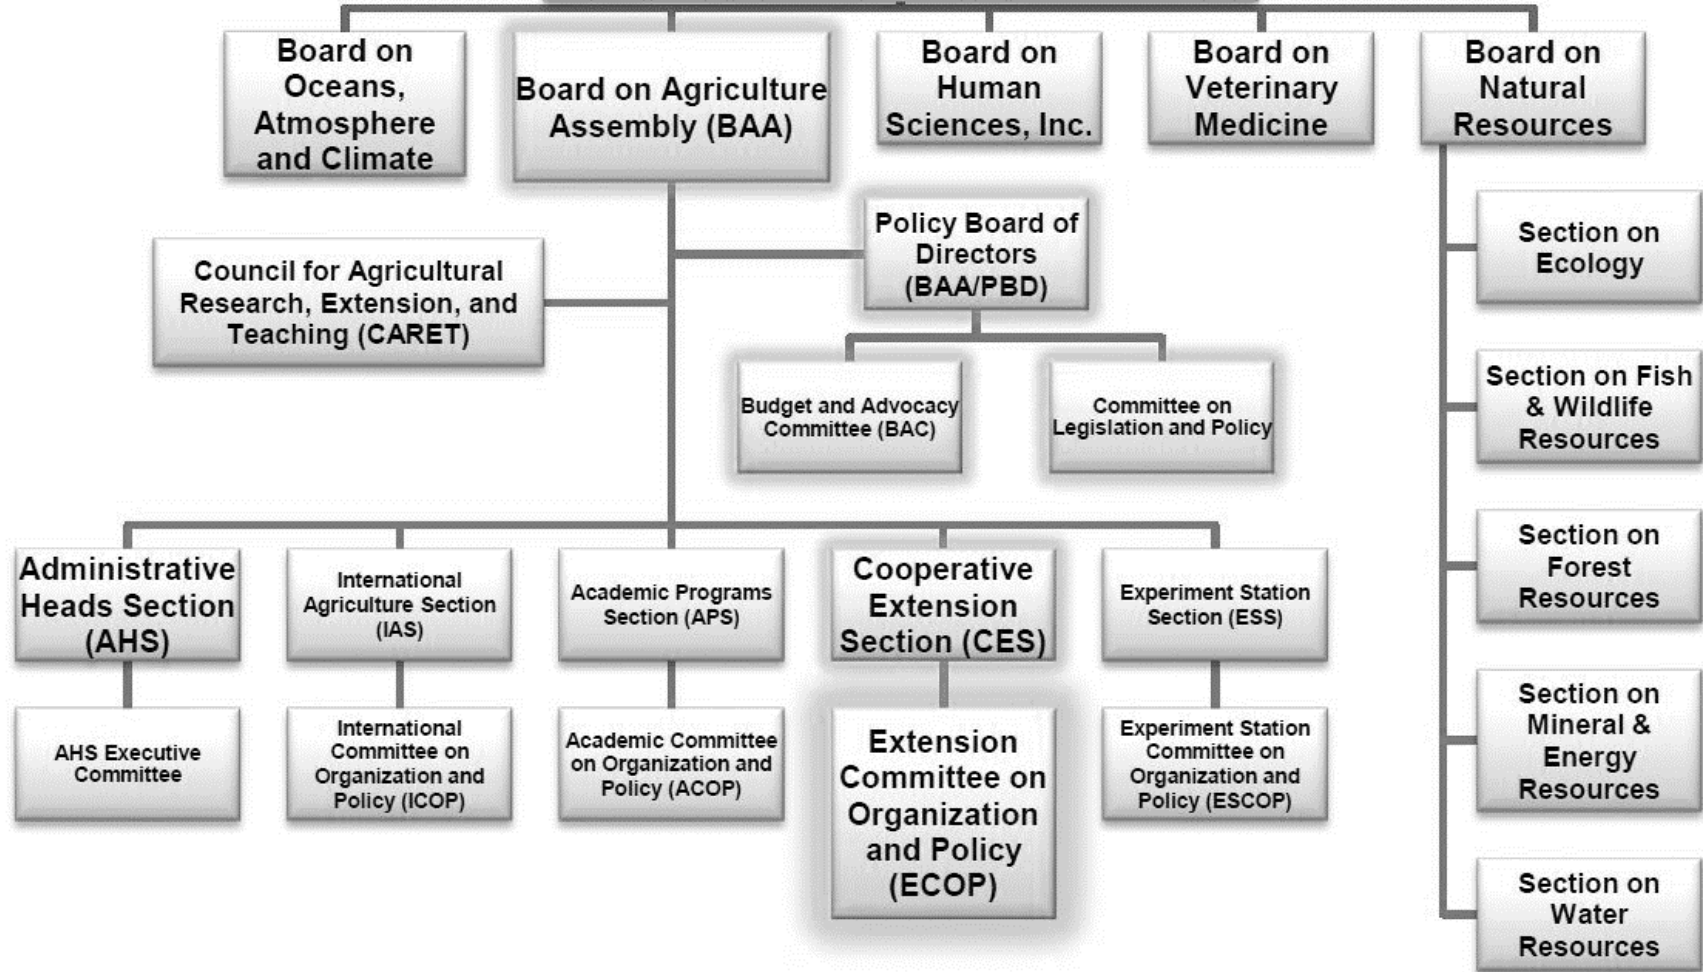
Board on Oceans, Atmosphere and Climate

Board on Agriculture Assembly (BAA)

Board on Human Sciences, Inc.

Board on Veterinary Medicine

Board on Natural Resources

Policy Board of Directors (BAA/PBD)

Council for Agricultural Research, Extension, and Teaching (CARET)

Section on Ecology

Budget and Advocacy Committee (BAC)

Committee on Legislation and Policy

Section on Fish & Wildlife Resources

Administrative Heads Section (AHS)

International Agriculture Section (IAS)

Academic Programs Section (APS)

Cooperative Extension Section (CES)

Experiment Station Section (ESS)

Section on Forest Resources

AHS Executive Committee

International Committee on Organization and Policy (ICOP)

Academic Committee on Organization and Policy (ACOP)

Extension Committee on Organization and Policy (ECOP)

Experiment Station Committee on Organization and Policy (ESCOP)

Section on Mineral & Energy Resources

Section on Water Resources